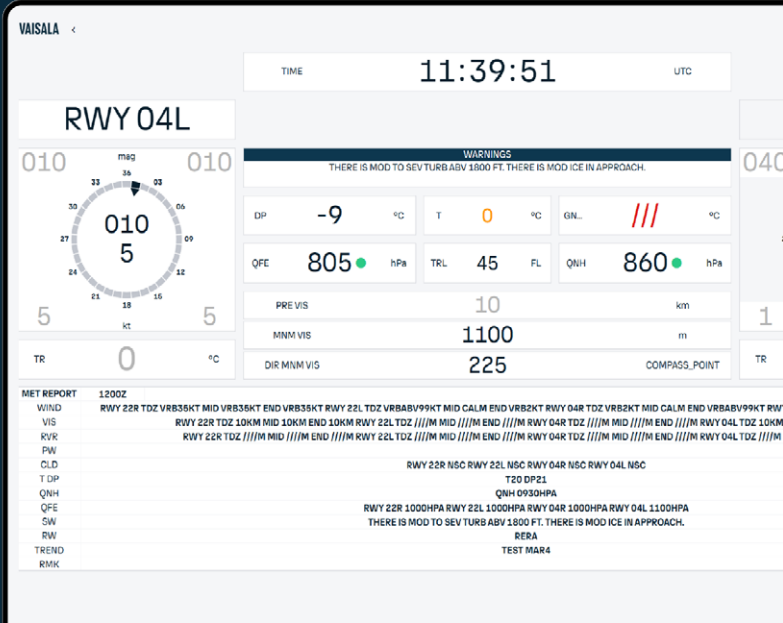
VAISALA <

TIME 11:39:51 UTC

RWY 04L

010 mag 010

36 03 06 09 12 15 18 21 24 27 30 33

010
5

5 kt 5

TR 0 °C

WARNINGS
THERE IS MOD TO SEV TURB ABV 1800 FT. THERE IS MOD ICE IN APPROACH.

DP -9 °C
T 0 °C
GN... /// °C
QFE 805 hPa
TRL 45 FL
QNH 860 hPa
PRE VIS 10 km
MNM VIS 1100 m
DIR MNM VIS 225 COMPASS_POINT

040

1

TR

| MET REPORT | 1200Z |
|---|---|
| WIND | RWY 22R TDZ VRB35KT MID VRB35KT END VRB35KT RWY 22L TDZ VRBABV99KT MID CALM END VRB2KT RWY 04R TDZ VRB2KT MID CALM END VRBABV99KT RW |
| VIS | RWY 22R TDZ 10KM MID 10KM END 10KM RWY 22L TDZ ////M MID ////M END ////M RWY 04R TDZ ////M MID ////M END ////M RWY 04L TDZ 10KM |
| RVR | RWY 22R TDZ ////M MID ////M END ////M RWY 22L TDZ ////M MID ////M END ////M RWY 04R TDZ ////M MID ////M END ////M RWY 04L TDZ |
| PW | |
| CLD | RWY 22R NSC RWY 22L NSC RWY 04R NSC RWY 04L NSC |
| T DP | T20 DP21 |
| QNH | QNH 0930HPA |
| QFE | RWY 22R 1000HPA RWY 22L 1000HPA RWY 04R 1000HPA RWY 04L 1100HPA |
| SW | THERE IS MOD TO SEV TURB ABV 1800 FT. THERE IS MOD ICE IN APPROACH. |
| RW | RERA |
| TREND | TEST MAR4 |
| RMK | |